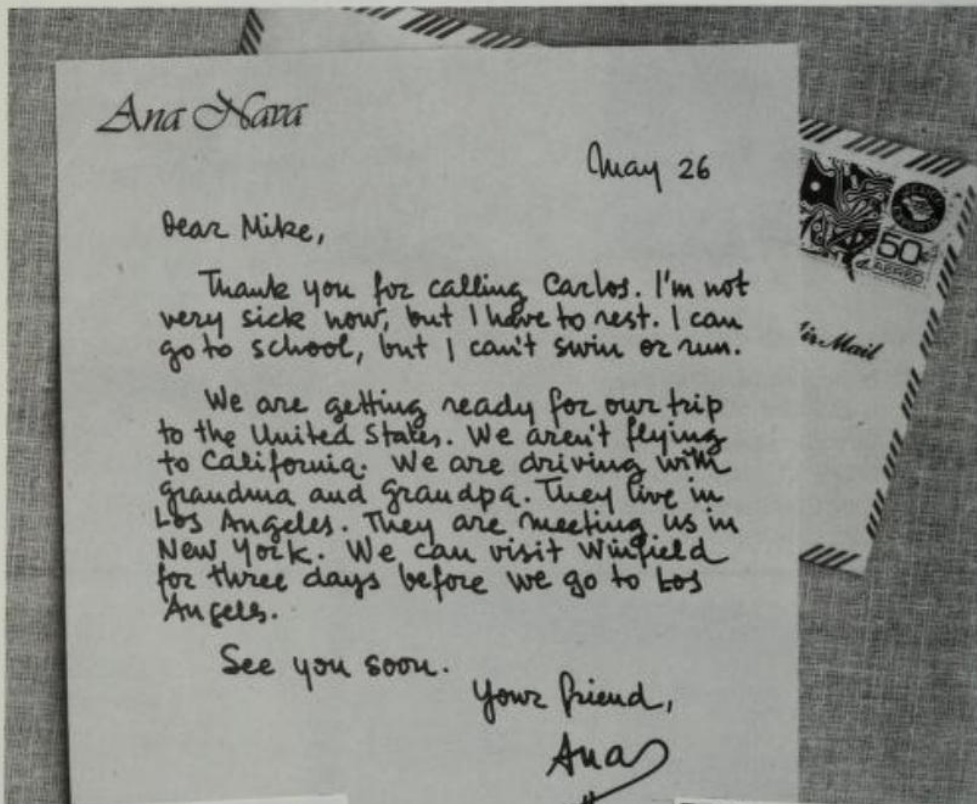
Ana Nava

May 26

Dear Mike,

Thank you for calling Carlos. I'm not very sick now, but I have to rest. I can go to school, but I can't swim or run.

We are getting ready for our trip to the United States. We aren't flying to California. We are driving with Grandma and Grandpa. They live in Los Angeles. They are meeting us in New York. We can visit Winfield for three days before we go to Los Angeles.

See you soon.

Your friend,

Ana

50

AEREO

Air Mail